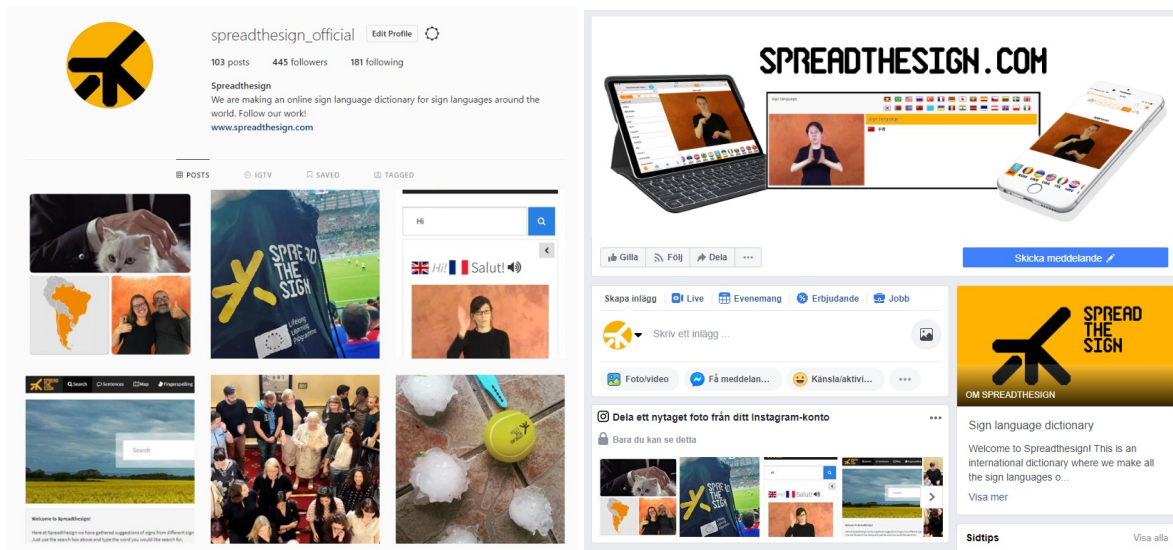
spreadthesign_official Edit Profile

103 posts 445 followers 181 following

Spreadthesign
We are making an online sign language dictionary for sign languages around the world. Follow our work!
www.spreadthesign.com

POSTS IGTV SAVED TAGGED

SPREAD THE SIGN

Hi

Hi! Salut!

SPREAD THE SIGN Search Sentences Map Fingerspelling

Search

Welcome to Spreadthesign!

SPREADTHESIGN.COM

Gilla Följ Dela ···

Skicka meddelande

Skapa inlägg Live Evenemang Erbjudande Jobb

Skriv ett inlägg ...

Foto/video Få meddelan... Känsla/aktivi... ···

Dela ett nytaget foto från ditt Instagram-konto ···

Bara du kan se detta

Hi

Salut!

SPREAD THE SIGN

OM SPREADTHESIGN

Sign language dictionary

Welcome to Spreadthesign! This is an international dictionary where we make all the sign languages o...

Visa mer

Sidtips Visa alla